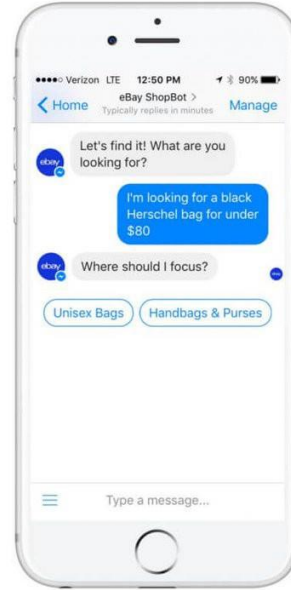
●●●●○ Verizon LTE 12:50 PM 90%

Home

eBay ShopBot >
Typically replies in minutes

Manage

ebay

Let's find it! What are you looking for?

I'm looking for a black Herschel bag for under $80

ebay

Where should I focus?

ebay

Unisex Bags

Handbags & Purses

Type a message...